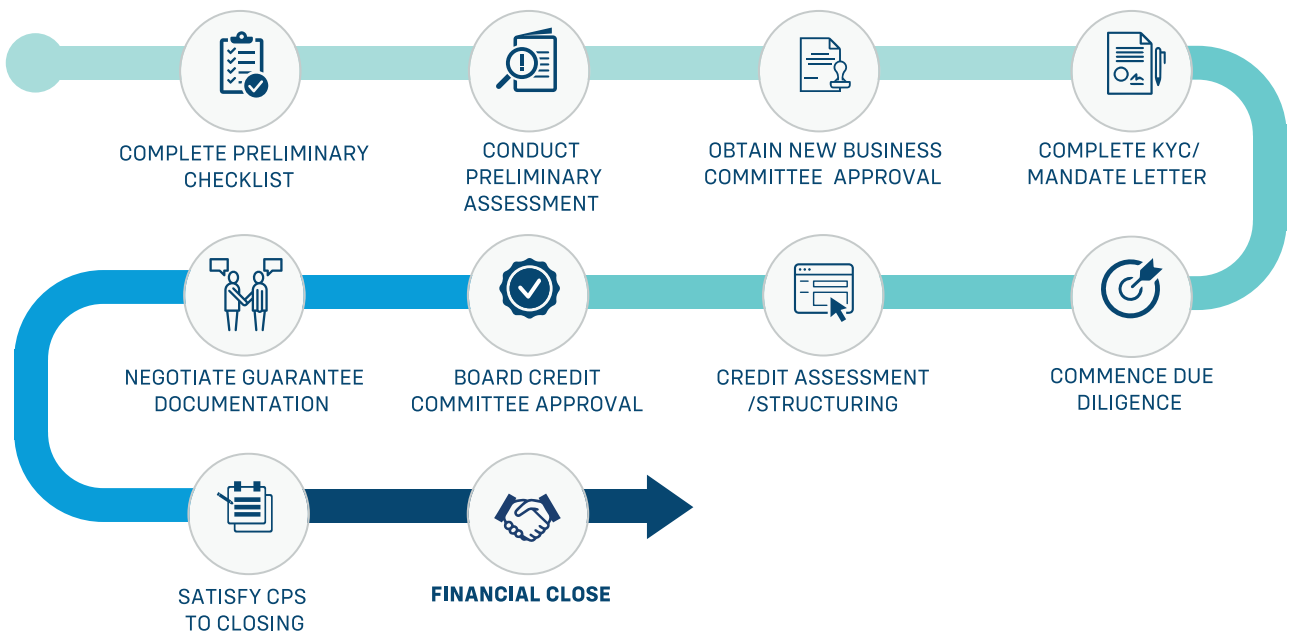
COMPLETE PRELIMINARY CHECKLIST

CONDUCT PRELIMINARY ASSESSMENT

OBTAIN NEW BUSINESS COMMITTEE APPROVAL

COMPLETE KYC/ MANDATE LETTER

NEGOTIATE GUARANTEE DOCUMENTATION

BOARD CREDIT COMMITTEE APPROVAL

CREDIT ASSESSMENT /STRUCTURING

COMMENCE DUE DILIGENCE

SATISFY CPS TO CLOSING

FINANCIAL CLOSE